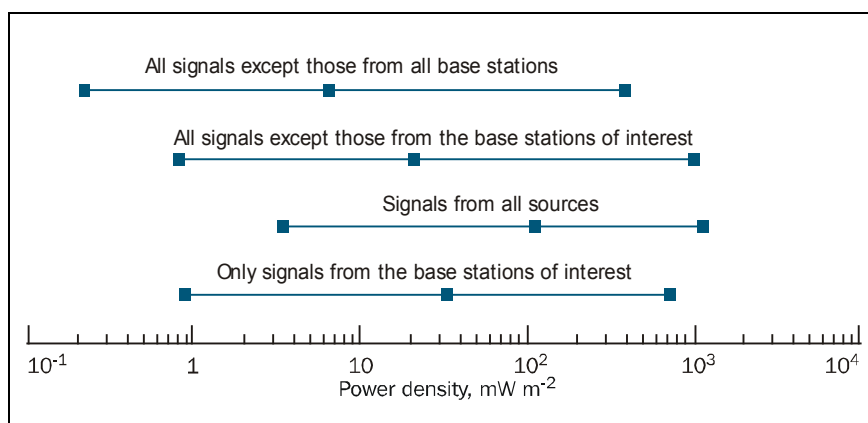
All signals except those from all base stations

All signals except those from the base stations of interest

Signals from all sources

Only signals from the base stations of interest

$10^{-1}$ 1 10 $10^2$ $10^3$ $10^4$

Power density, mW m$^{-2}$